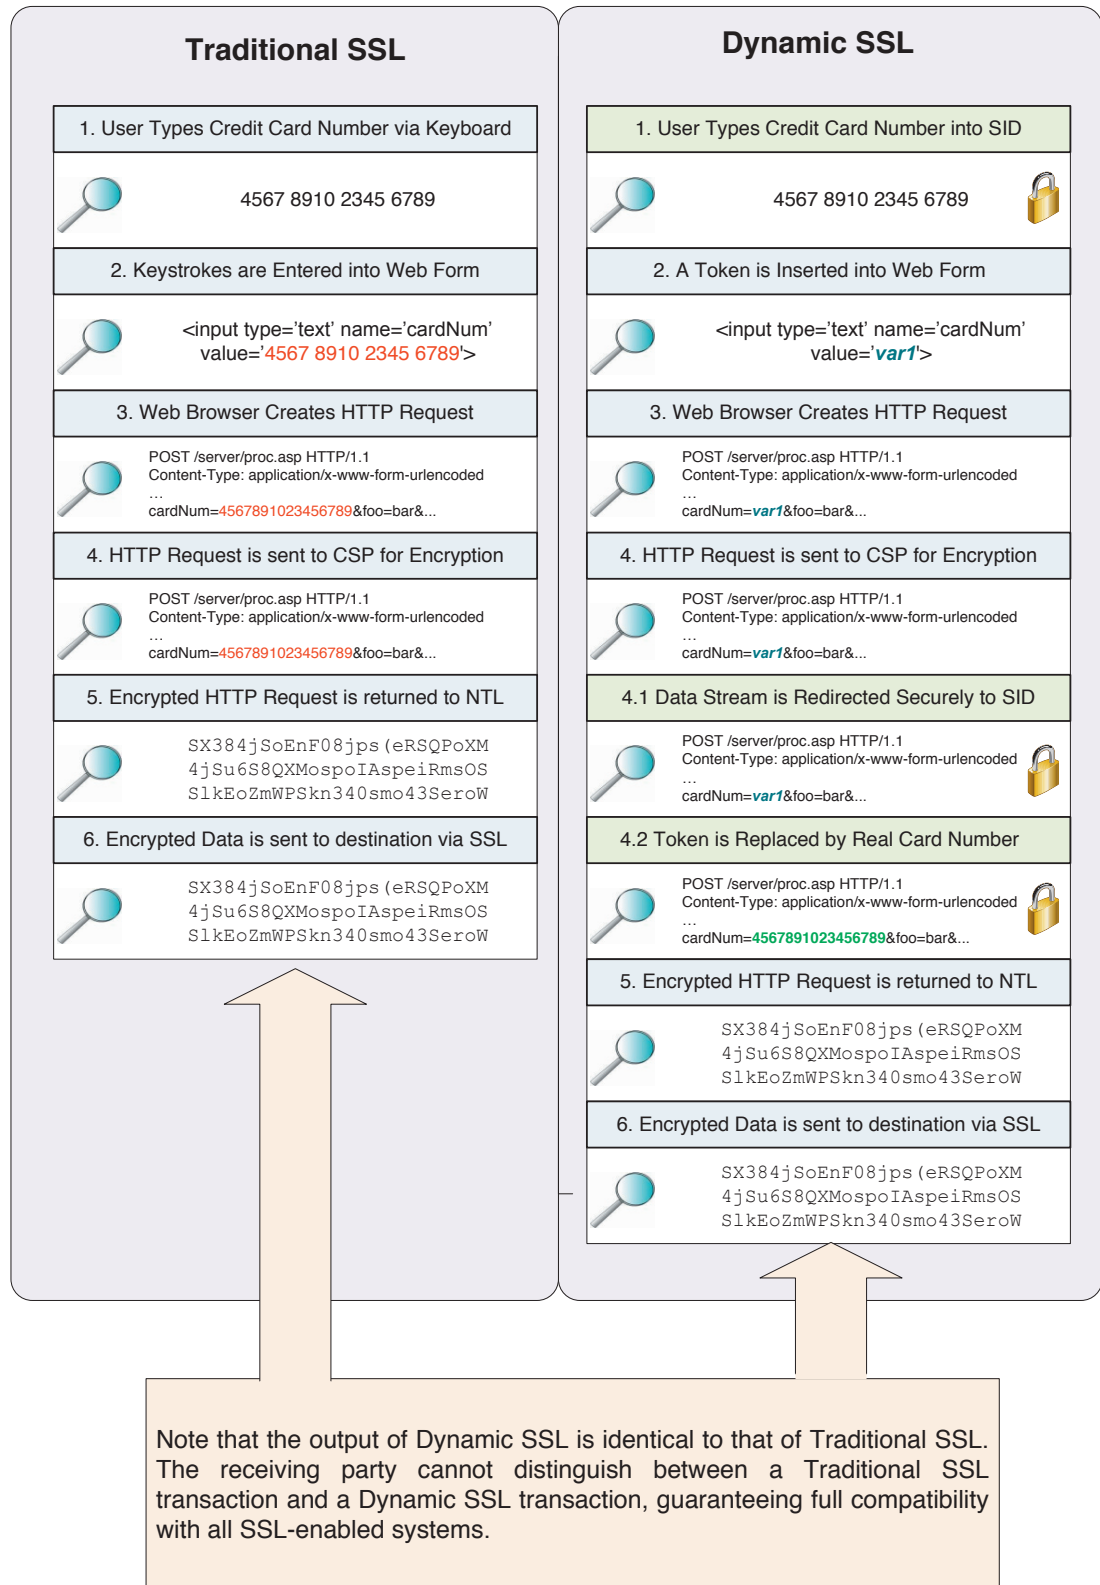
Traditional SSL

1. User Types Credit Card Number via Keyboard

4567 8910 2345 6789

2. Keystrokes are Entered into Web Form

<input type='text' name='cardNum' value='4567 8910 2345 6789'>

3. Web Browser Creates HTTP Request

POST /server/proc.asp HTTP/1.1
Content-Type: application/x-www-form-urlencoded
...
cardNum=4567891023456789&foo=bar&...

4. HTTP Request is sent to CSP for Encryption

POST /server/proc.asp HTTP/1.1
Content-Type: application/x-www-form-urlencoded
...
cardNum=4567891023456789&foo=bar&...

5. Encrypted HTTP Request is returned to NTL

SX384jSoEnF08jps(eRSQPoXM
4jSu6S8QXMospoIAspeiRmsOS
SlkEoZmWPSkn340smo43SeroW

6. Encrypted Data is sent to destination via SSL

SX384jSoEnF08jps(eRSQPoXM
4jSu6S8QXMospoIAspeiRmsOS
SlkEoZmWPSkn340smo43SeroW

Dynamic SSL

1. User Types Credit Card Number into SID

4567 8910 2345 6789

2. A Token is Inserted into Web Form

<input type='text' name='cardNum' value='var1'>

3. Web Browser Creates HTTP Request

POST /server/proc.asp HTTP/1.1
Content-Type: application/x-www-form-urlencoded
...
cardNum=var1&foo=bar&...

4. HTTP Request is sent to CSP for Encryption

POST /server/proc.asp HTTP/1.1
Content-Type: application/x-www-form-urlencoded
...
cardNum=var1&foo=bar&...

4.1 Data Stream is Redirected Securely to SID

POST /server/proc.asp HTTP/1.1
Content-Type: application/x-www-form-urlencoded
...
cardNum=var1&foo=bar&...

4.2 Token is Replaced by Real Card Number

POST /server/proc.asp HTTP/1.1
Content-Type: application/x-www-form-urlencoded
...
cardNum=4567891023456789&foo=bar&...

5. Encrypted HTTP Request is returned to NTL

SX384jSoEnF08jps(eRSQPoXM
4jSu6S8QXMospoIAspeiRmsOS
SlkEoZmWPSkn340smo43SeroW

6. Encrypted Data is sent to destination via SSL

SX384jSoEnF08jps(eRSQPoXM
4jSu6S8QXMospoIAspeiRmsOS
SlkEoZmWPSkn340smo43SeroW

Note that the output of Dynamic SSL is identical to that of Traditional SSL. The receiving party cannot distinguish between a Traditional SSL transaction and a Dynamic SSL transaction, guaranteeing full compatibility with all SSL-enabled systems.